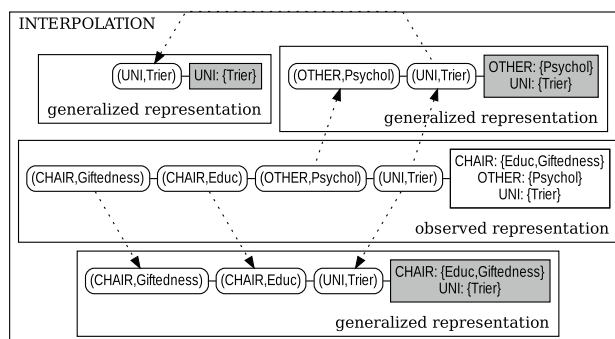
INTERPOLATION

(UNI,Trier) UNI: {Trier}

generalized representation

(OTHER,Psychol) (UNI,Trier) OTHER: {Psychol} UNI: {Trier}

generalized representation

(CHAIR,Giftedness) (CHAIR,Educ) (OTHER,Psychol) (UNI,Trier) CHAIR: {Educ,Giftedness} OTHER: {Psychol} UNI: {Trier}

observed representation

(CHAIR,Giftedness) (CHAIR,Educ) (UNI,Trier) CHAIR: {Educ,Giftedness} UNI: {Trier}

generalized representation